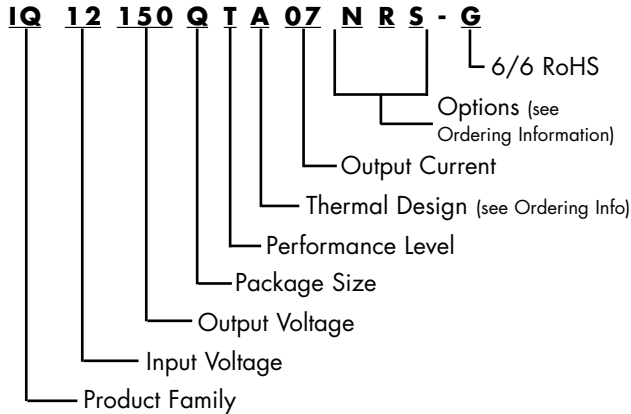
IQ 12 150 Q T A 07 N R S - G

6/6 RoHS

Options (see Ordering Information)

Output Current

Thermal Design (see Ordering Info)

Performance Level

Package Size

Output Voltage

Input Voltage

Product Family